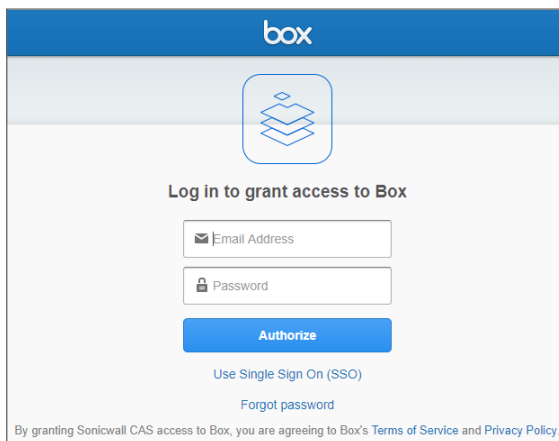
box

Log in to grant access to Box

Email Address

Password

Authorize

Use Single Sign On (SSO)

Forgot password

By granting Sonicwall CAS access to Box, you are agreeing to Box's Terms of Service and Privacy Policy.